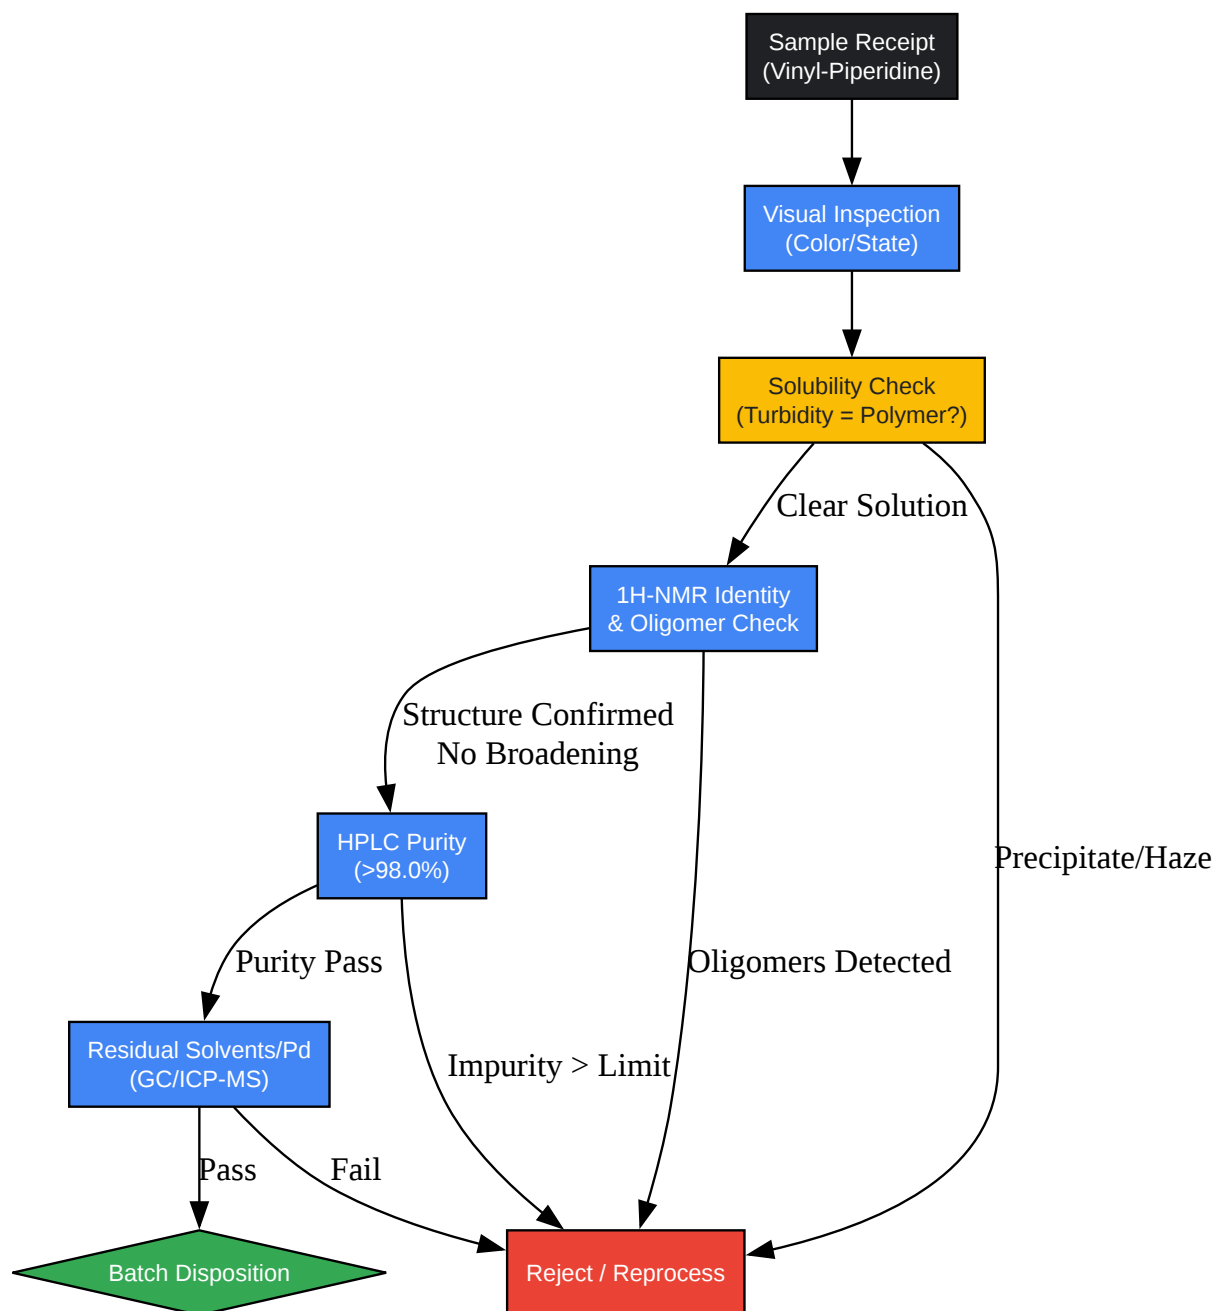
Sample Receipt
(Vinyl-Piperidine)

Visual Inspection
(Color/State)

Solubility Check
(Turbidity = Polymer?)

Clear Solution

Precipitate/Haze

1H-NMR Identity
& Oligomer Check

Structure Confirmed
No Broadening

Oligomers Detected

HPLC Purity
(>98.0%)

Purity Pass

Impurity > Limit

Residual Solvents/Pd
(GC/ICP-MS)

Pass

Fail

Batch Disposition

Reject / Reprocess